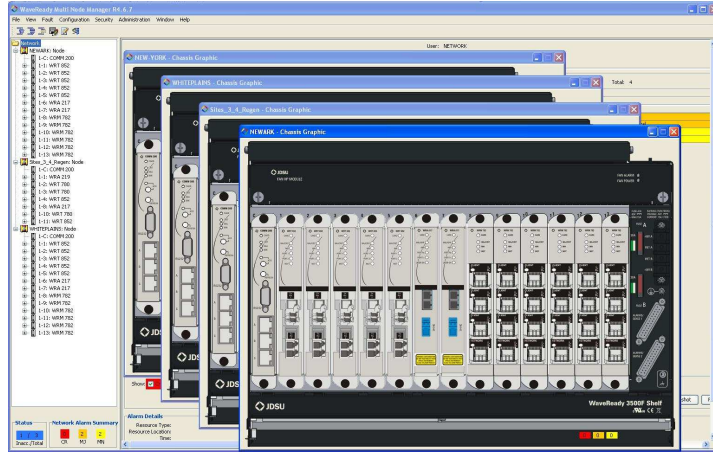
WaveReady Multi-Node Manager R4.6.7

File View Fault Configuration Security Administration Window Help

Network
NEWARK: Node
1-C: COMM 200
1-1: WRT 852
1-2: WRT 852
1-3: WRT 852
1-4: WRT 852
1-5: WRT 852
1-6: WRA 217
1-7: WRA 217
1-8: WRM 782
1-9: WRM 782
1-10: WRM 782
1-11: WRM 782
1-12: WRM 782
1-13: WRM 782
Sites_3_4_Regen: Node
1-C: COMM 200
1-1: WRA 219
1-2: WRT 780
1-3: WRT 780
1-4: WRT 852
1-5: WRT 852
1-6: WRA 217
1-7: WRA 217
1-8: WRT 780
1-9: WRT 852
WHITEPLAINS: Node
1-C: COMM 200
1-1: WRT 852
1-2: WRT 852
1-3: WRT 852
1-4: WRT 852
1-5: WRT 852
1-6: WRA 217
1-7: WRA 217
1-8: WRM 782
1-9: WRM 782
1-10: WRM 782
1-11: WRM 782
1-12: WRM 782
1-13: WRM 782

User: NETWORK

NEW-YORK - Chassis Graphic
WHITEPLAINS - Chassis Graphic
Sites_3_4_Regen - Chassis Graphic
NEWARK - Chassis Graphic

Total: 4

JDSU
JDSU
JDSU
WaveReady 3500F Shelf

Show

Status
Status /Total

Network Alarm Summary
CR MJ MN

Alarm Details
Resource Type:
Resource Location:
Time:

shot